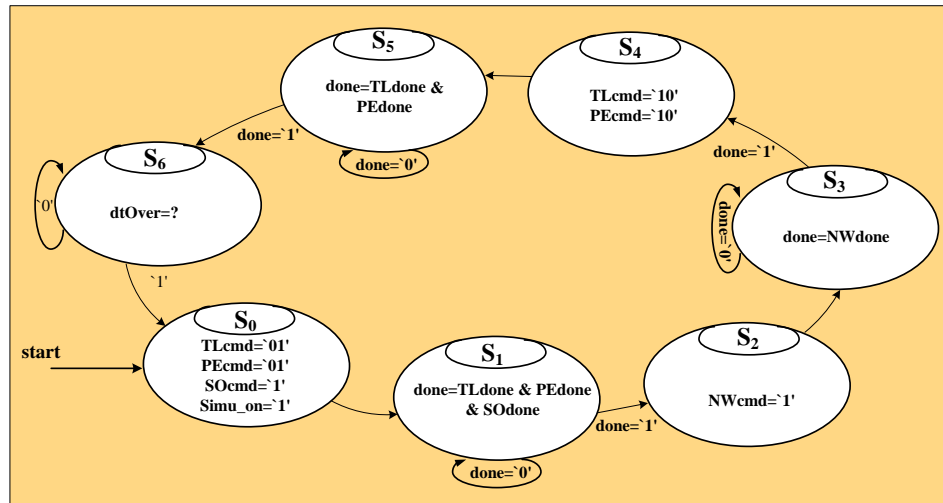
$S_5$
done=TLdone & PEdone
done=`0'

$S_4$
TLcmd=`10'
PEcmd=`10'

done=`1'

$S_6$
dtOver=?
`0'
`1'

done=`1'

$S_3$
done=NWdone
done=`0'

start

$S_0$
TLcmd=`01'
PEcmd=`01'
SOcmd=`1'
Simu_on=`1'

$S_1$
done=TLdone & PEdone & SOdone
done=`0'

done=`1'

$S_2$
NWcmd=`1'